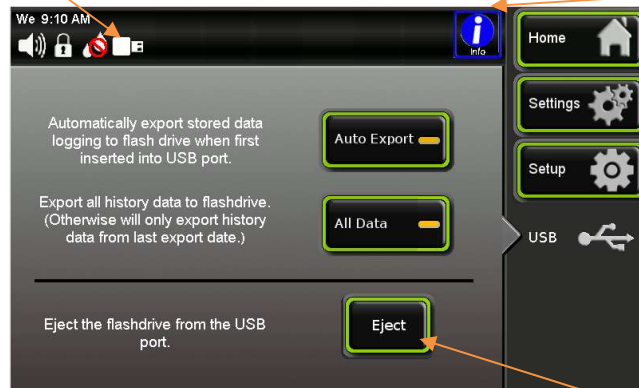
We 9:10 AM

Info

Home

Settings

Setup

USB

Automatically export stored data logging to flash drive when first inserted into USB port.

Auto Export

Export all history data to flashdrive. (Otherwise will only export history data from last export date.)

All Data

Eject the flashdrive from the USB port.

Eject